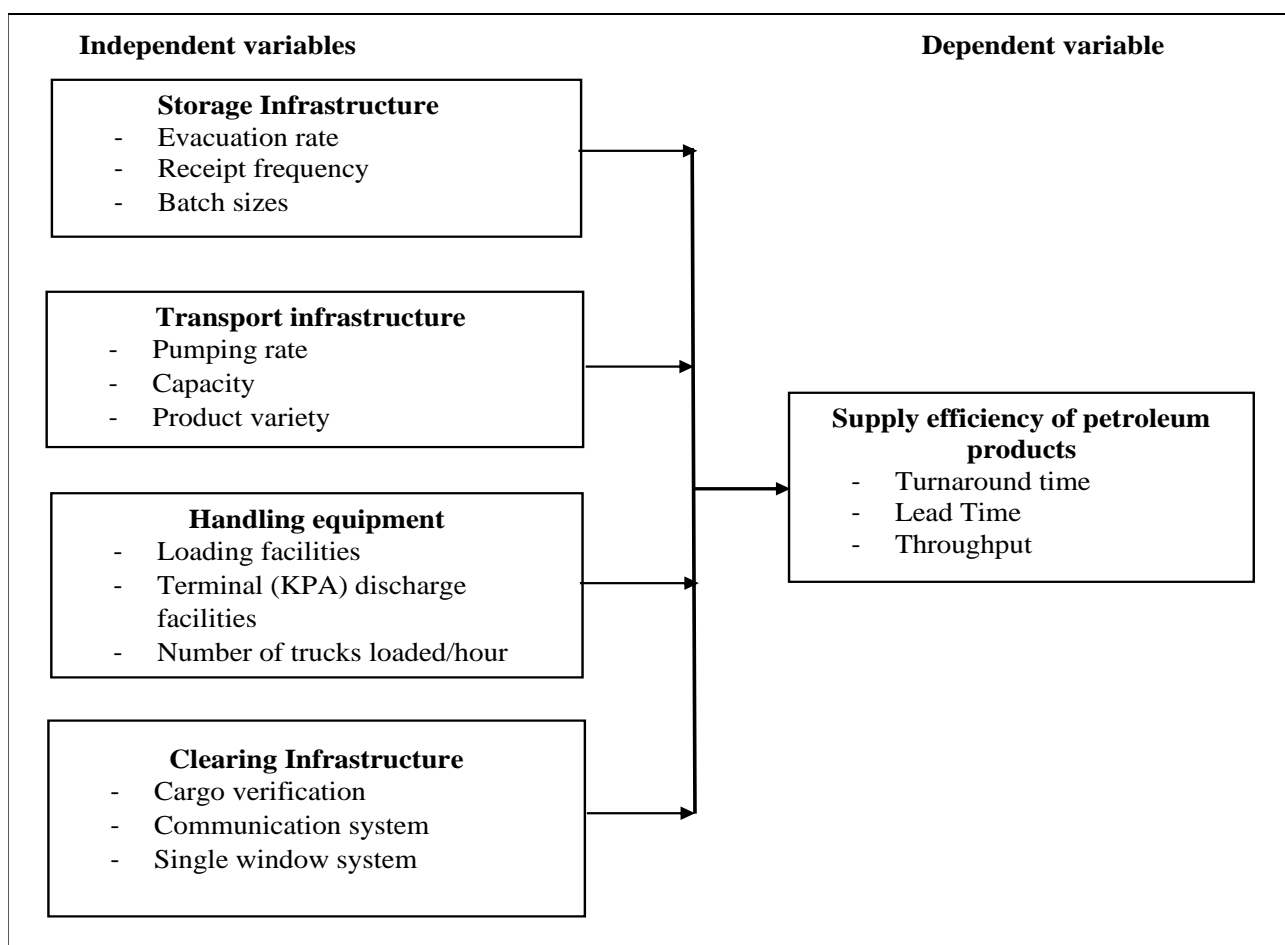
Independent variables

Dependent variable

Storage Infrastructure
- Evacuation rate
- Receipt frequency
- Batch sizes

Transport infrastructure
- Pumping rate
- Capacity
- Product variety

Handling equipment
- Loading facilities
- Terminal (KPA) discharge facilities
- Number of trucks loaded/hour

Clearing Infrastructure
- Cargo verification
- Communication system
- Single window system

Supply efficiency of petroleum products
- Turnaround time
- Lead Time
- Throughput